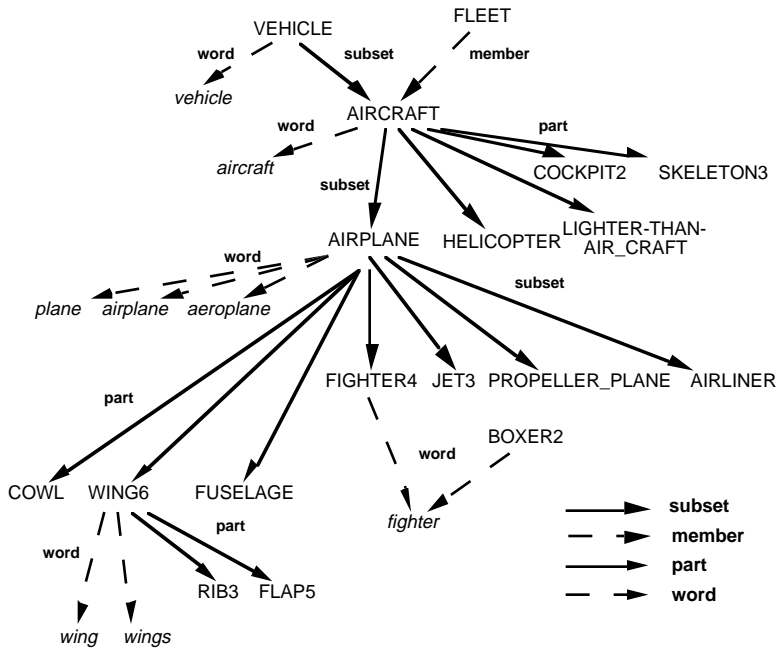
VEHICLE
FLEET
word
subset
member
vehicle
AIRCRAFT
word
part
aircraft
COCKPIT2
SKELETON3
subset
AIRPLANE
HELICOPTER
LIGHTER-THAN-AIR_CRAFT
word
subset
plane
airplane
aeroplane
part
FIGHTER4
JET3
PROPELLER_PLANE
AIRLINER
BOXER2
word
COWL
WING6
FUSELAGE
fighter
part
word
RIB3
FLAP5
wing
wings
subset
member
part
word